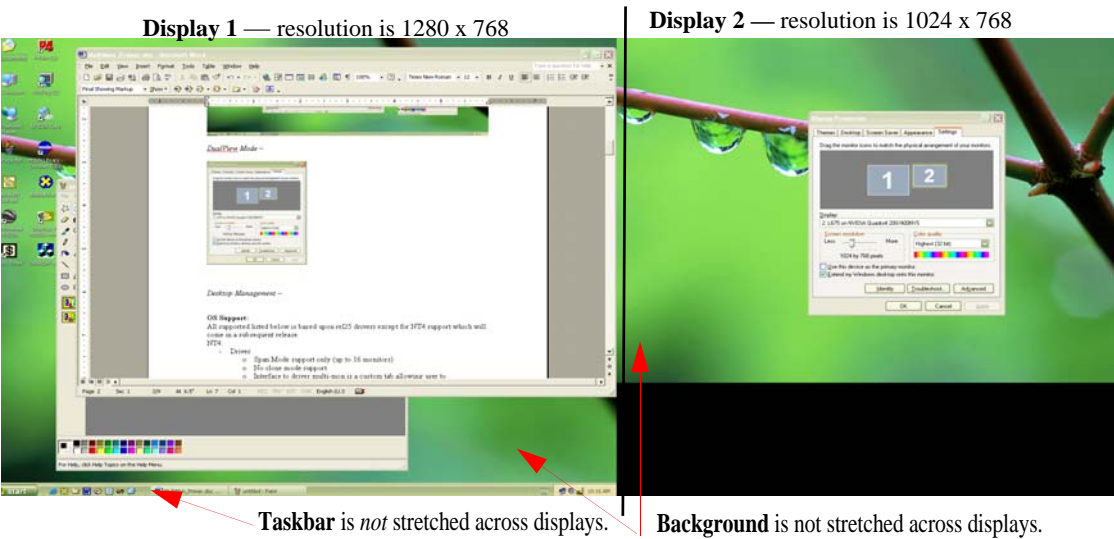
**Display 1** — resolution is 1280 x 768

**Display 2 —** resolution is 1024 x 768

DualView Mode –

Desktop Management –

OS Support:
All supported listed below is based upon rel25 drivers except for NT4 support which will come in a subsequent release.
NT4
- Driver
  o Span Mode support only (up to 16 monitors)
  o No clone mode support
  o Interface to driver multi-mon is a custom tab allowing user to

Page 2 Sec 1 2/9 At 6.5" Ln 7 Col 1 English (U.S.)

For Help, click Help Topics on the Help Menu.

start

Display Properties

Themes Desktop Screen Saver Appearance Settings

Drag the monitor icons to match the physical arrangement of your monitors.

1 2

Display:
2. LG75 on NVIDIA Quadro4 200/400NVS

Screen resolution
Less More
1024 by 768 pixels

Color quality
Highest (32 bit)

Use this device as the primary monitor.
Extend my Windows desktop onto this monitor.

Identify Troubleshoot... Advanced

OK Cancel Apply

**Taskbar** is *not* stretched across displays.

**Background** is not stretched across displays.